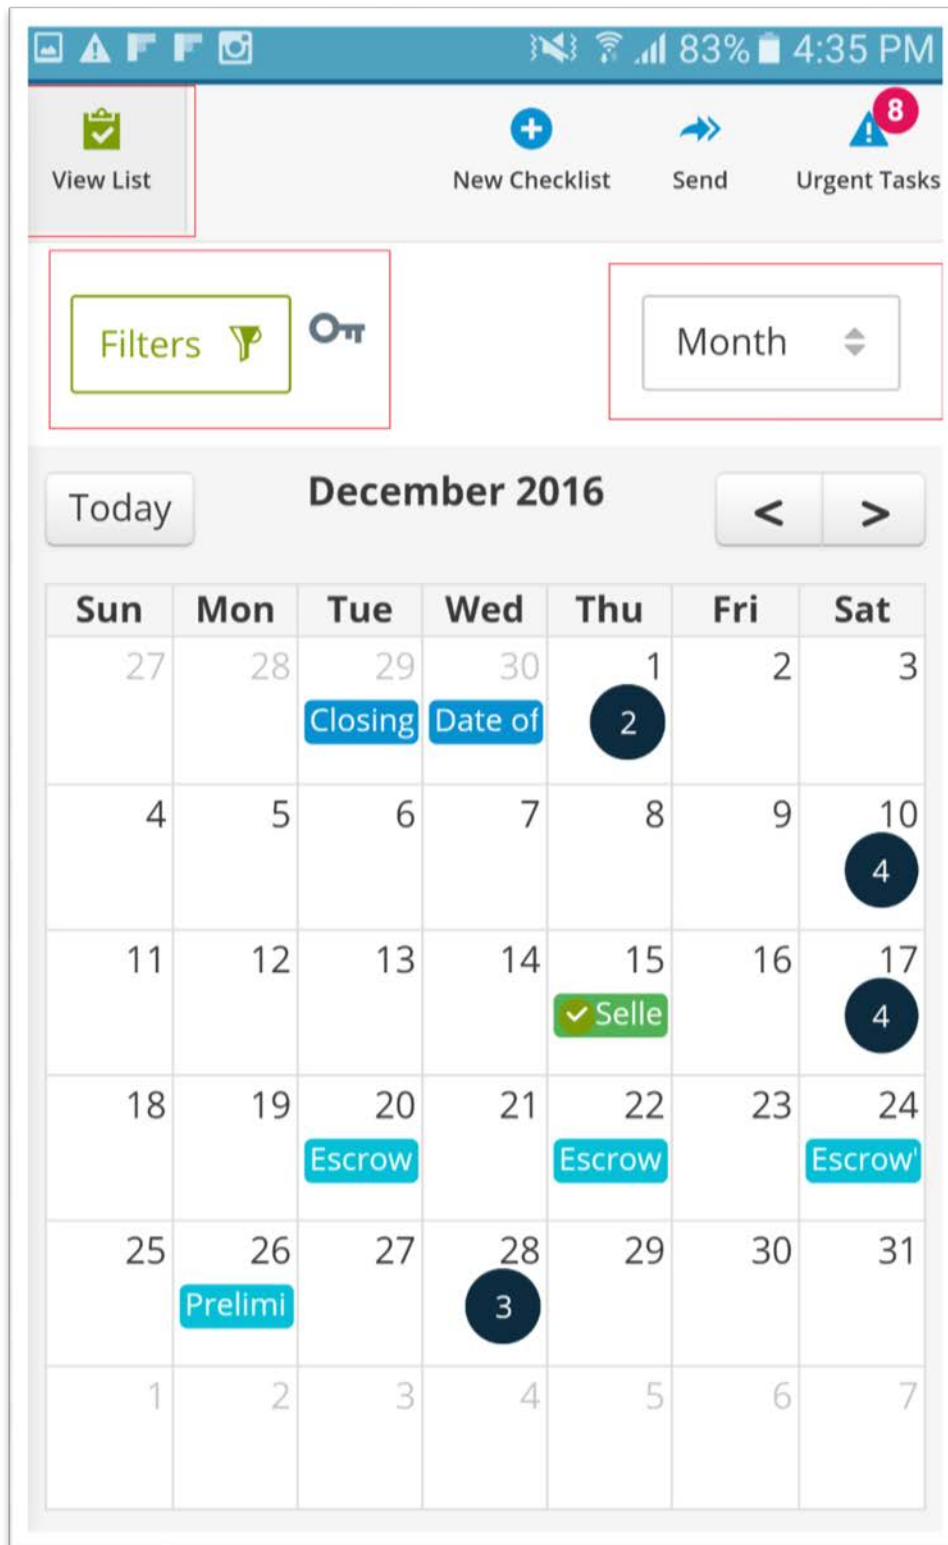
83% 4:35 PM

View List

New Checklist

Send

8
Urgent Tasks

Filters

Month

Today

December 2016

< >

| Sun | Mon | Tue | Wed | Thu | Fri | Sat |
|---|---|---|---|---|---|---|
| 27 | 28 | 29 Closing | 30 Date of | 1 2 | 2 | 3 |
| 4 | 5 | 6 | 7 | 8 | 9 | 10 4 |
| 11 | 12 | 13 | 14 | 15 Selle | 16 | 17 4 |
| 18 | 19 | 20 Escrow | 21 | 22 Escrow | 23 | 24 Escrow' |
| 25 | 26 Prelimi | 27 | 28 3 | 29 | 30 | 31 |
| 1 | 2 | 3 | 4 | 5 | 6 | 7 |